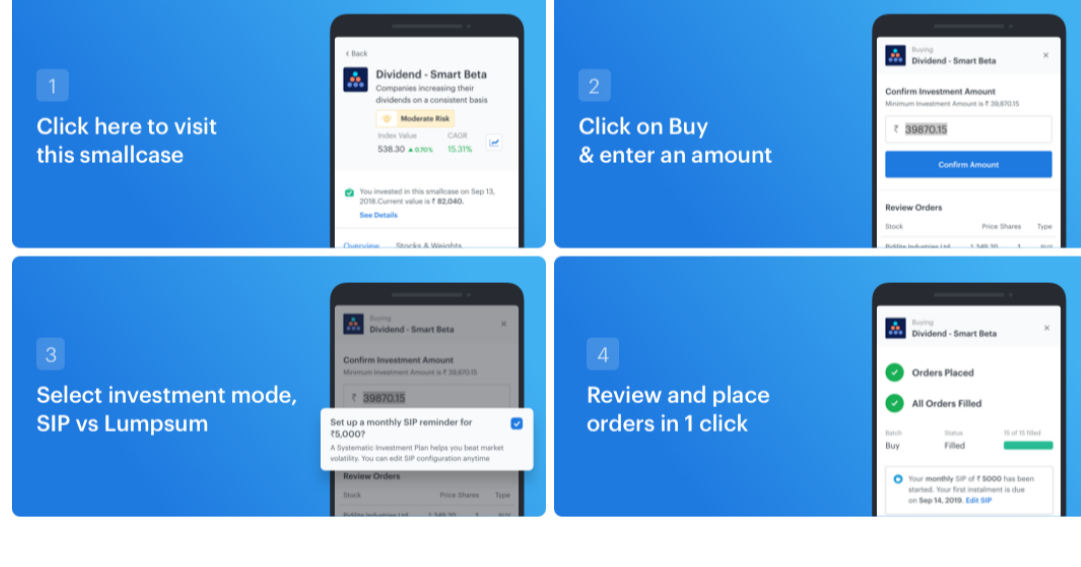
1

Click here to visit this smallcase

‹ Back

Dividend - Smart Beta

Companies increasing their dividends on a consistent basis

Moderate Risk

Index Value 538.30 ▲ 0.70%

CAGR 15.31%

You invested in this smallcase on Sep 13, 2018.Current value is ₹ 82,040.

See Details

Overview Stocks & Weights

2

Click on Buy & enter an amount

Buying

Dividend - Smart Beta

×

Confirm Investment Amount

Minimum Investment Amount is ₹ 39,870.15

₹ 39870.15

Confirm Amount

Review Orders

Stock Price Shares Type

3

Select investment mode, SIP vs Lumpsum

Buying

Dividend - Smart Beta

×

Confirm Investment Amount

Minimum Investment Amount is ₹ 39,870.15

₹ 39870.15

Set up a monthly SIP reminder for ₹5,000?

A Systematic Investment Plan helps you beat market volatility. You can edit SIP configuration anytime

Review Orders

Stock Price Shares Type

4

Review and place orders in 1 click

Buying

Dividend - Smart Beta

×

Orders Placed

All Orders Filled

Batch Status 15 of 15 filled

Buy Filled

Your monthly SIP of ₹ 5000 has been started. Your first installment is due on Sep 14, 2019. Edit SIP